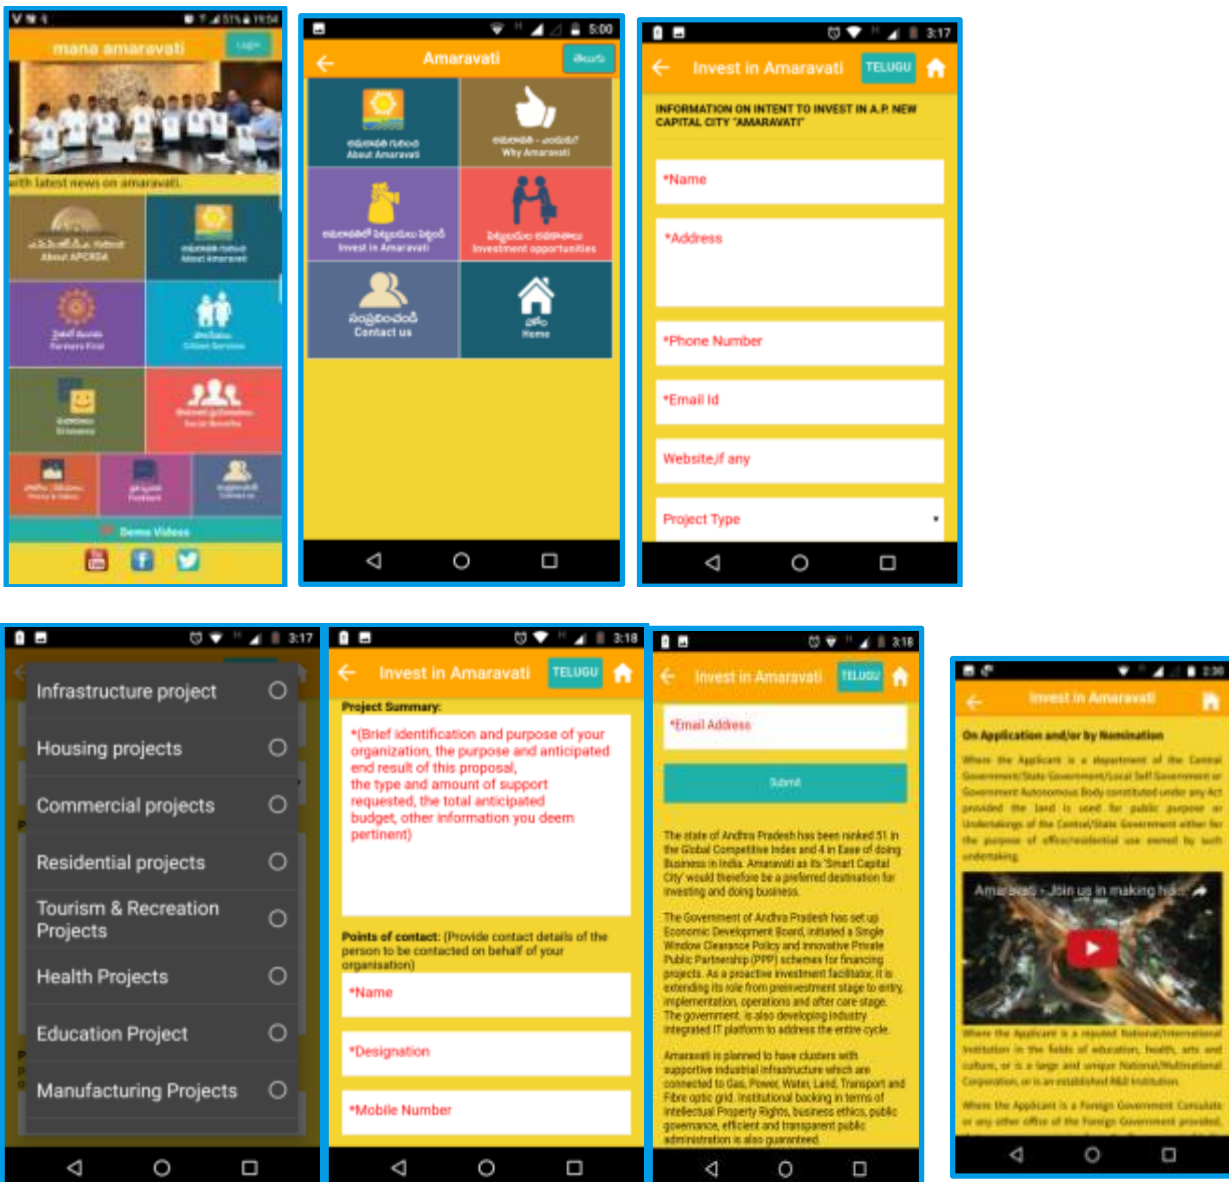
mana amaravati

Login

with latest news on amaravati.

About APCRDA

About Amaravati

Farmers First

Citizen Services

Grievance

Social Benefits

Photos & Videos

Feedback

Contact us

Demo Videos

5:00

Amaravati

About Amaravati

Why Amaravati

Invest in Amaravati

Investment opportunities

సంప్రదించండి
Contact us

Home

3:17

Invest in Amaravati

TELUGU

INFORMATION ON INTENT TO INVEST IN A.P. NEW CAPITAL CITY "AMARAVATI"

*Name

*Address

*Phone Number

*Email Id

Website,if any

Project Type

3:17

Infrastructure project

Housing projects

Commercial projects

Residential projects

Tourism & Recreation Projects

Health Projects

Education Project

Manufacturing Projects

3:18

Invest in Amaravati

TELUGU

Project Summary:

*(Brief identification and purpose of your organization, the purpose and anticipated end result of this proposal, the type and amount of support requested, the total anticipated budget, other information you deem pertinent)

Points of contact: (Provide contact details of the person to be contacted on behalf of your organisation)

*Name

*Designation

*Mobile Number

3:18

Invest in Amaravati

TELUGU

*Email Address

Submit

The state of Andhra Pradesh has been ranked 51 in the Global Competitive Index and 4 in Ease of doing Business in India. Amaravati as its 'Smart Capital City' would therefore be a preferred destination for investing and doing business.

The Government of Andhra Pradesh has set up Economic Development Board, initiated a Single Window Clearance Policy and innovative Private Public Partnership (PPP) schemes for financing projects. As a proactive investment facilitator, it is extending its role from preinvestment stage to entry, implementation, operations and after care stage. The government. is also developing industry integrated IT platform to address the entire cycle.

Amaravati is planned to have clusters with supportive industrial infrastructure which are connected to Gas, Power, Water, Land, Transport and Fibre optic grid. Institutional backing in terms of Intellectual Property Rights, business ethics, public governance, efficient and transparent public administration is also guaranteed.

2:30

Invest in Amaravati

On Application and/or by Nomination

Where the Applicant is a department of the Central Government/State Government/Local Self Government or Government Autonomous Body constituted under any Act provided the land is used for public purpose or Undertakings of the Central/State Government either for the purpose of office/residential use owned by such undertaking.

Amaravati - Join us in making h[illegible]

Where the Applicant is a reputed National/International Institution in the fields of education, health, arts and culture, or is a large and unique National/Multinational Corporation, or is an established R&D Institution.

Where the Applicant is a Foreign Government Consulate or any other office of the Foreign Government provided,